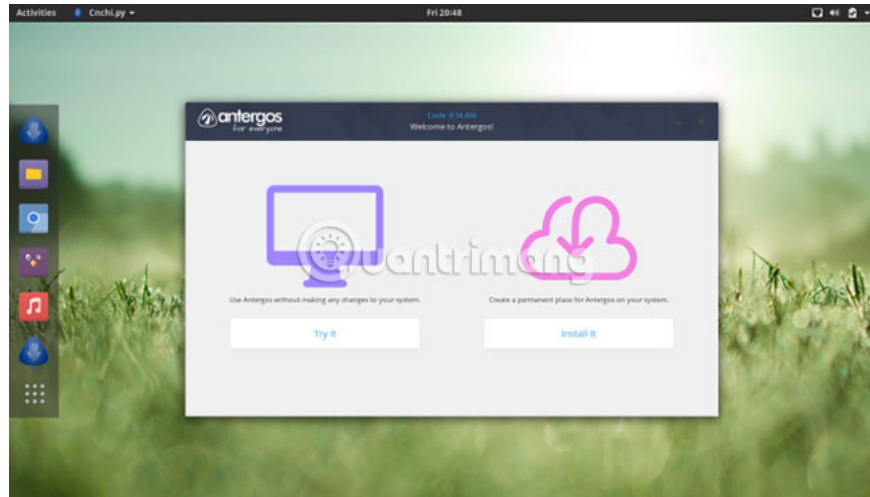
Activities Cnchi.py

Fri 20:48

antergos
For everyone

Cnchi 0.14.450
Welcome to Antergos!

Quantrimang

Use Antergos without making any changes to your system.

Try It

Create a permanent place for Antergos on your system.

Install It